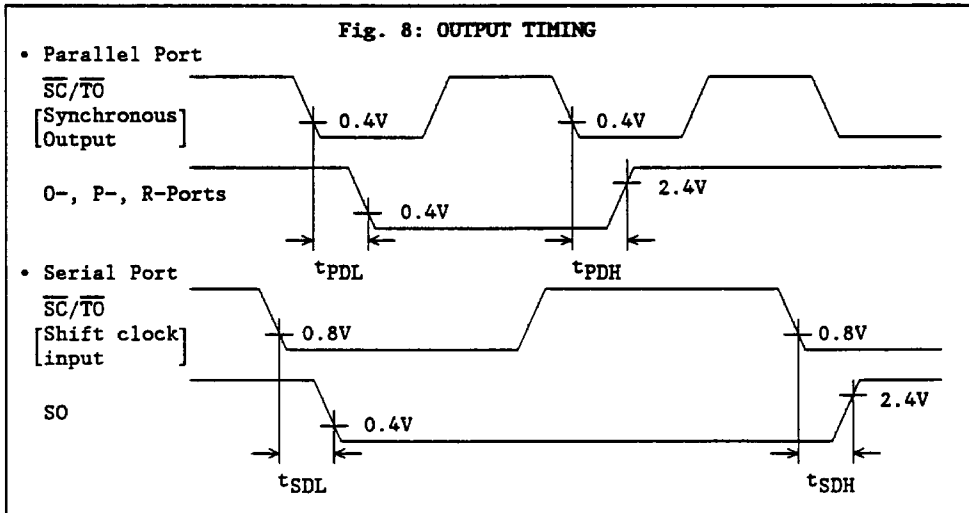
Fig. 8: OUTPUT TIMING

• Parallel Port

$\overline{SC}/\overline{TO}$
[Synchronous Output]

0.4V

0.4V

O-, P-, R-Ports

0.4V

2.4V

$t_{PDL}$

$t_{PDH}$

• Serial Port

$\overline{SC}/\overline{TO}$
[Shift clock input]

0.8V

0.8V

SO

0.4V

2.4V

$t_{SDL}$

$t_{SDH}$